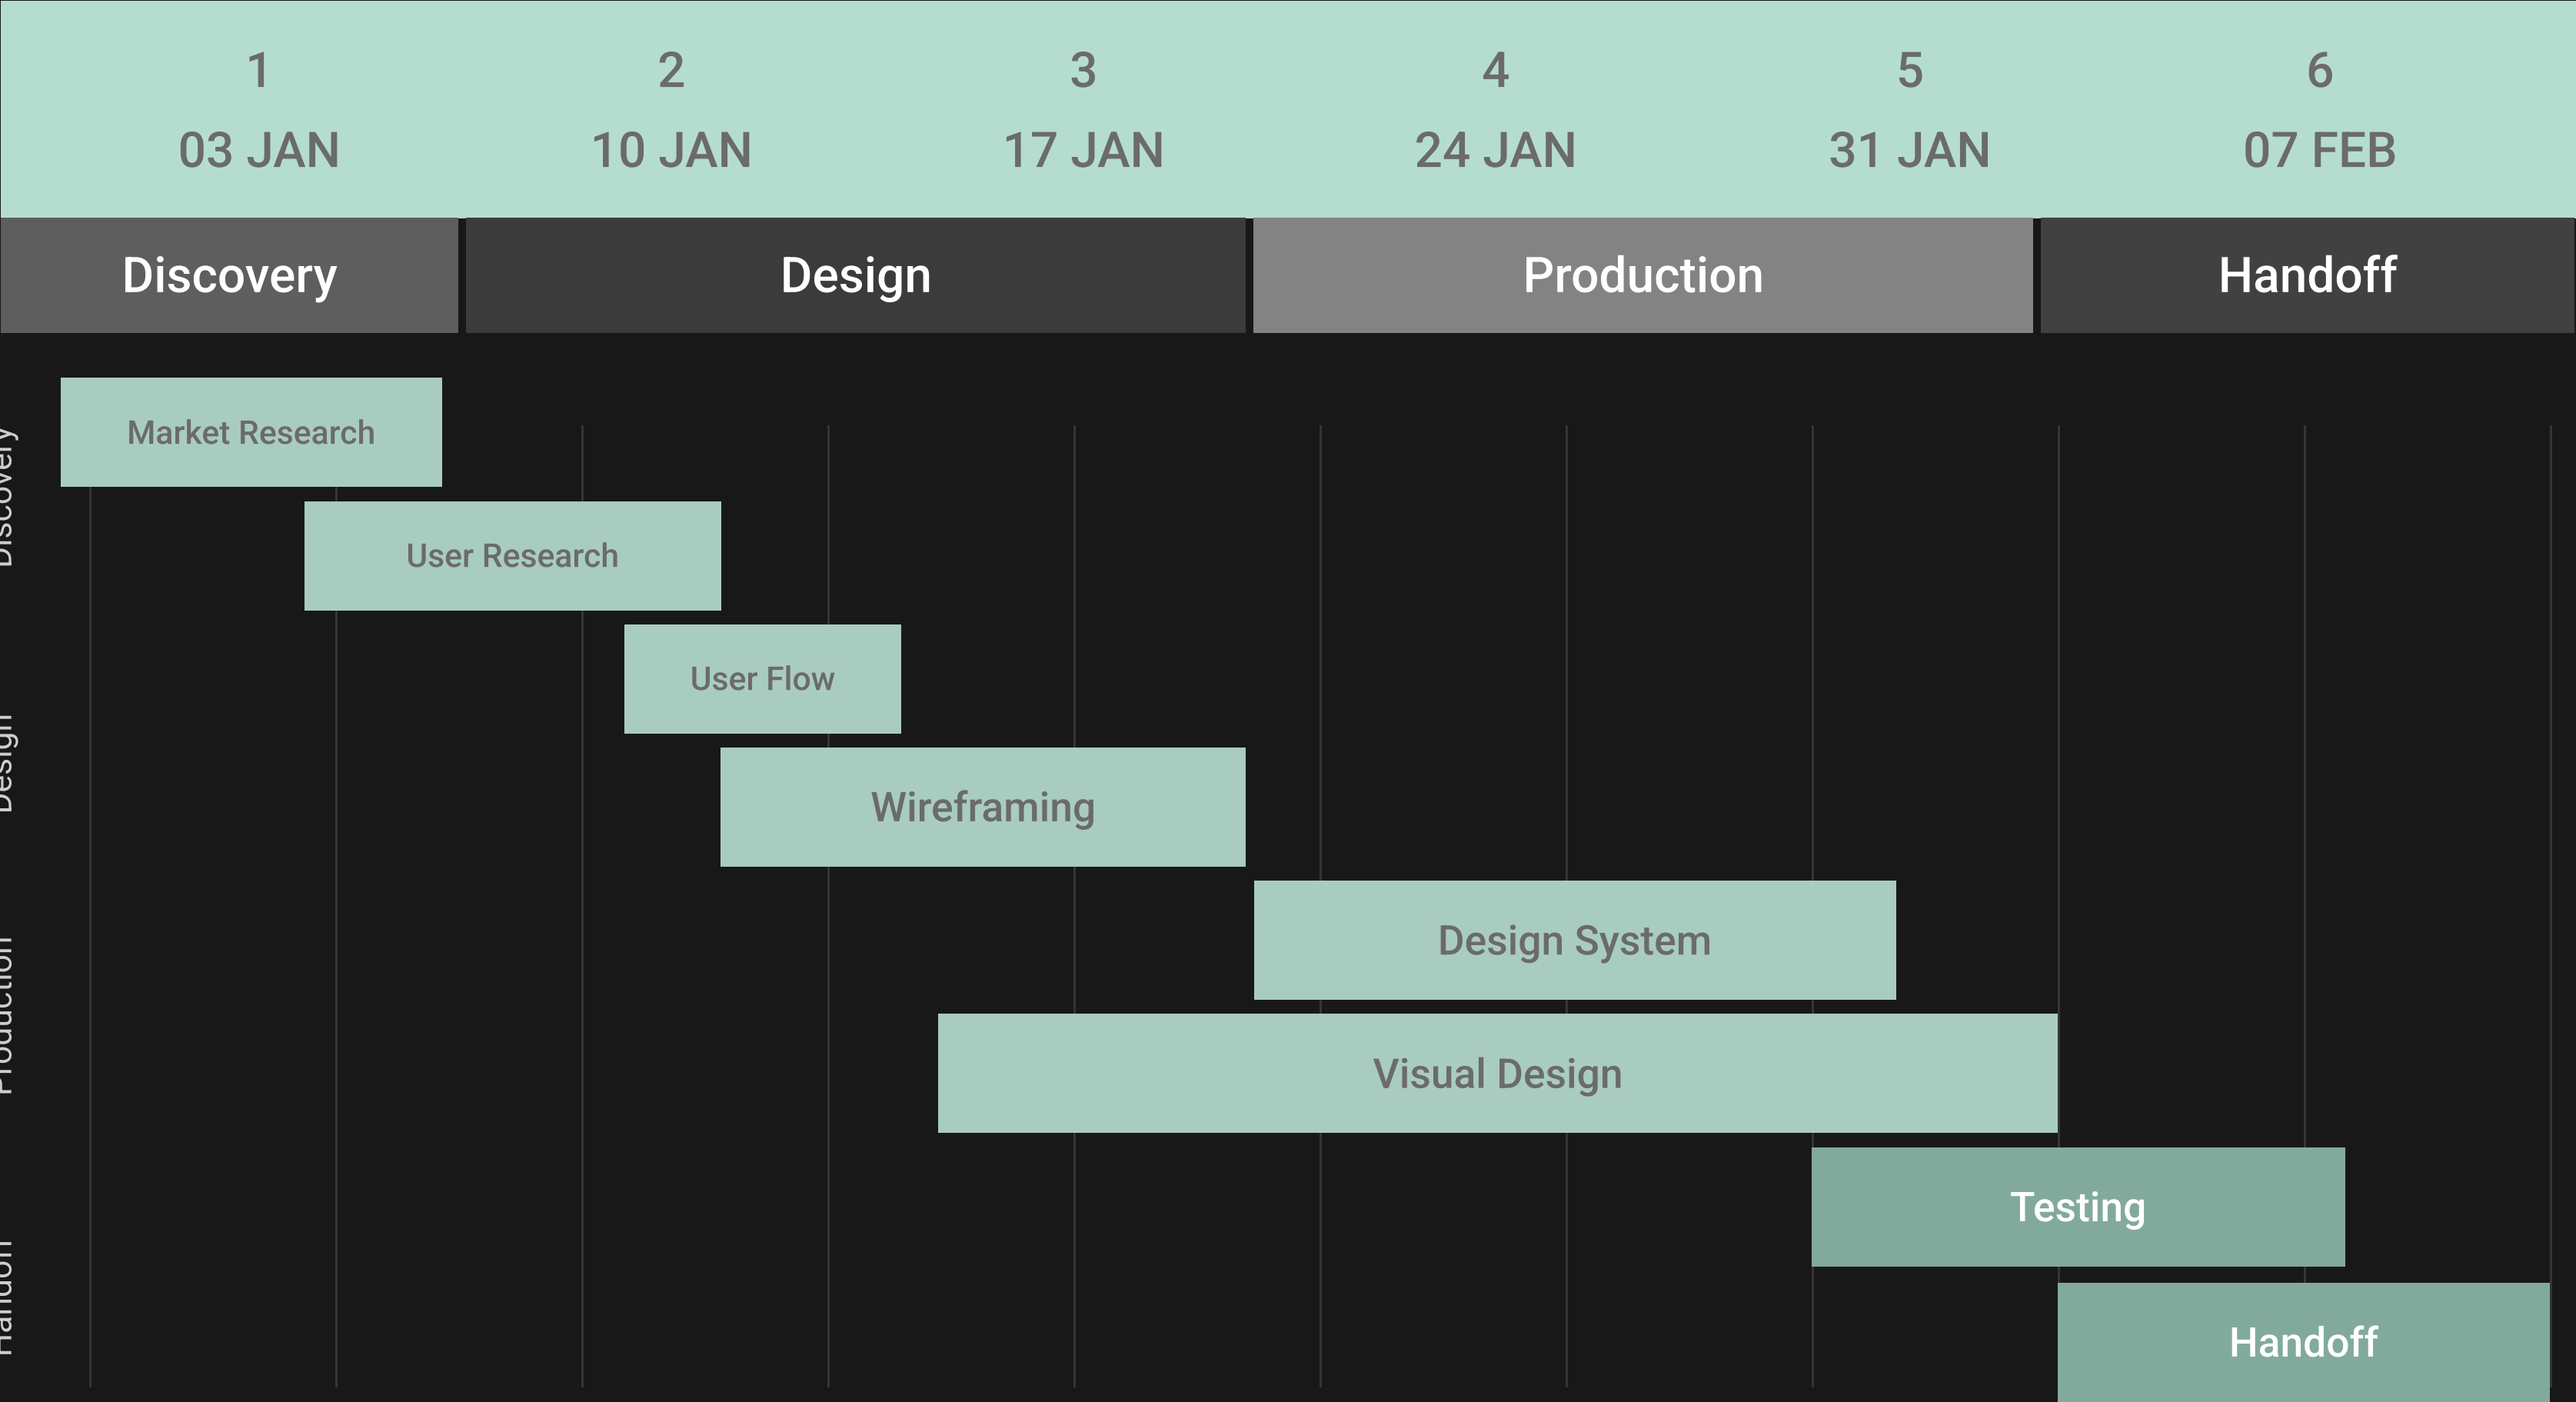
1
03 JAN

2
10 JAN

3
17 JAN

4
24 JAN

5
31 JAN

6
07 FEB

Discovery

Design

Production

Handoff

Discovery

Design

Production

Handoff

Market Research

User Research

User Flow

Wireframing

Design System

Visual Design

Testing

Handoff